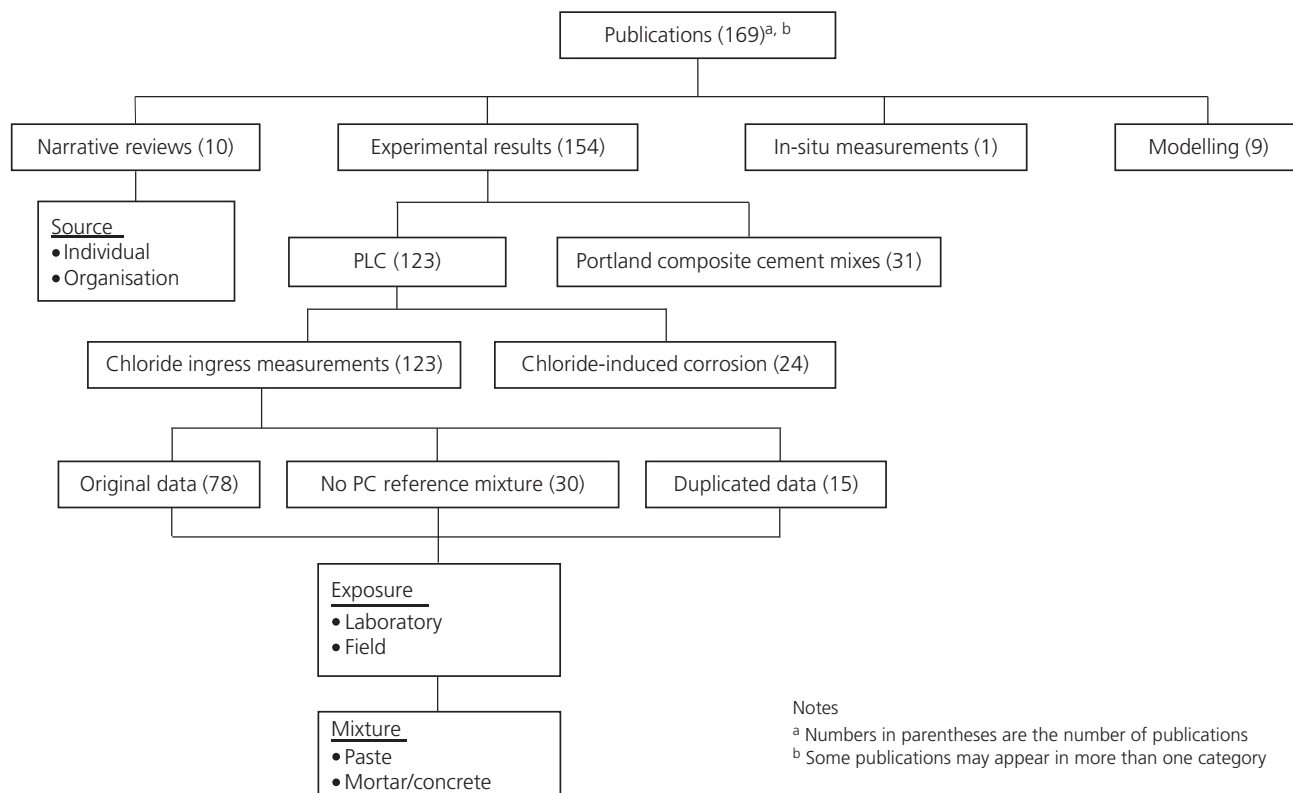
Publications (169)$^{a, b}$

Narrative reviews (10)

Experimental results (154)

In-situ measurements (1)

Modelling (9)

Source
• Individual
• Organisation

PLC (123)

Portland composite cement mixes (31)

Chloride ingress measurements (123)

Chloride-induced corrosion (24)

Original data (78)

No PC reference mixture (30)

Duplicated data (15)

Exposure
• Laboratory
• Field

Mixture
• Paste
• Mortar/concrete

Notes
$^{a}$ Numbers in parentheses are the number of publications
$^{b}$ Some publications may appear in more than one category